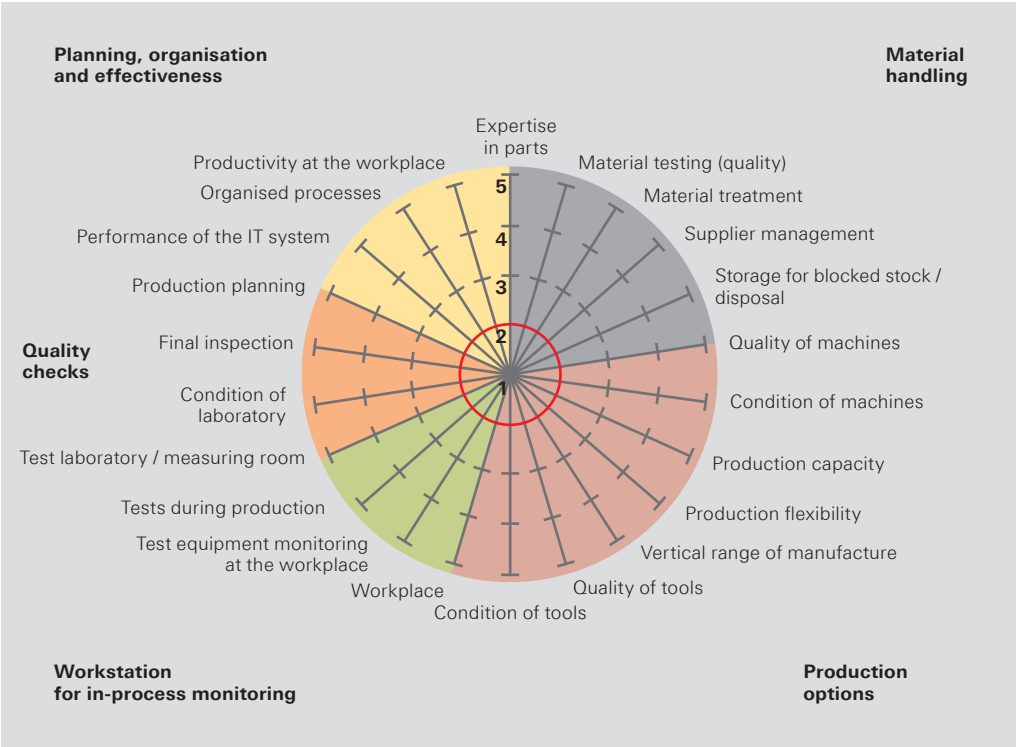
Planning, organisation and effectiveness

Material handling

Expertise in parts

Material testing (quality)

Material treatment

Supplier management

Storage for blocked stock / disposal

Quality of machines

Condition of machines

Production capacity

Production flexibility

Vertical range of manufacture

Quality of tools

Condition of tools

Workplace

Test equipment monitoring at the workplace

Tests during production

Test laboratory / measuring room

Condition of laboratory

Final inspection

Production planning

Performance of the IT system

Organised processes

Productivity at the workplace

5
4
3
2
1

Quality checks

Workstation for in-process monitoring

Production options